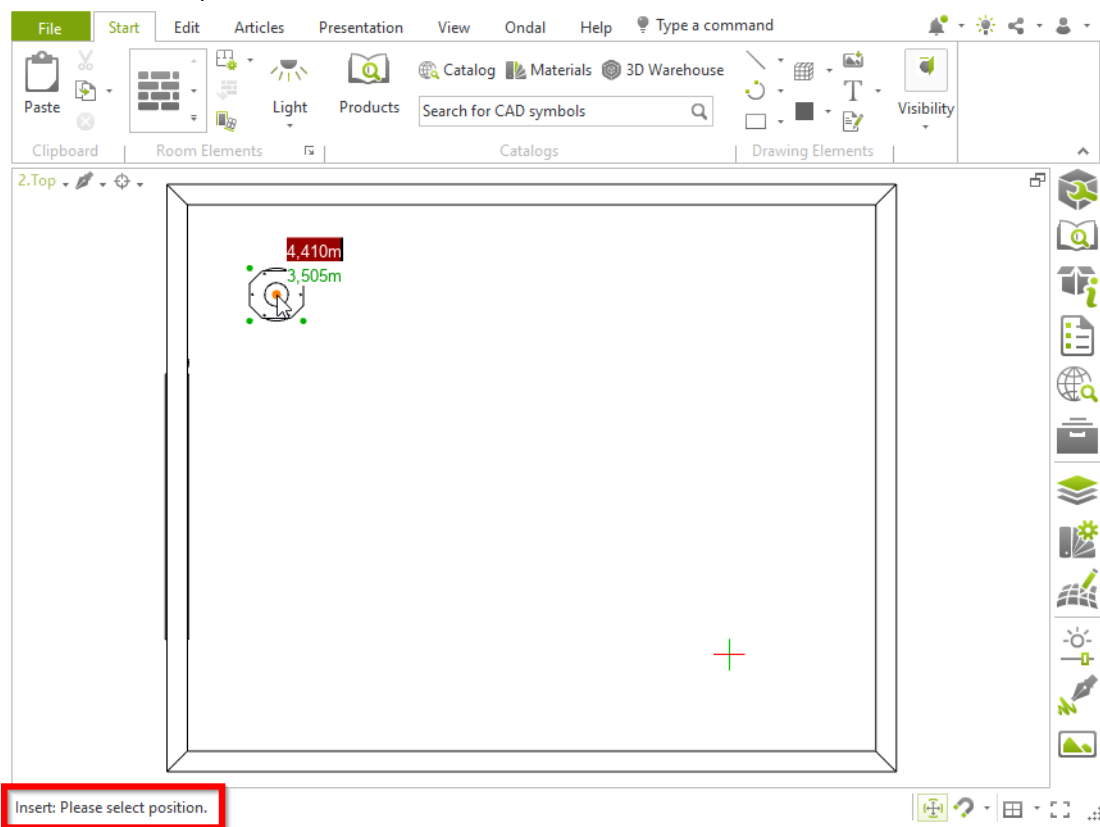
File Start Edit Articles Presentation View Ondal Help Type a command

Paste
Light
Products
Catalog Materials 3D Warehouse
Search for CAD symbols
Visibility

Clipboard Room Elements Catalogs Drawing Elements

2.Top

4,410m
3,505m

Insert: Please select position.